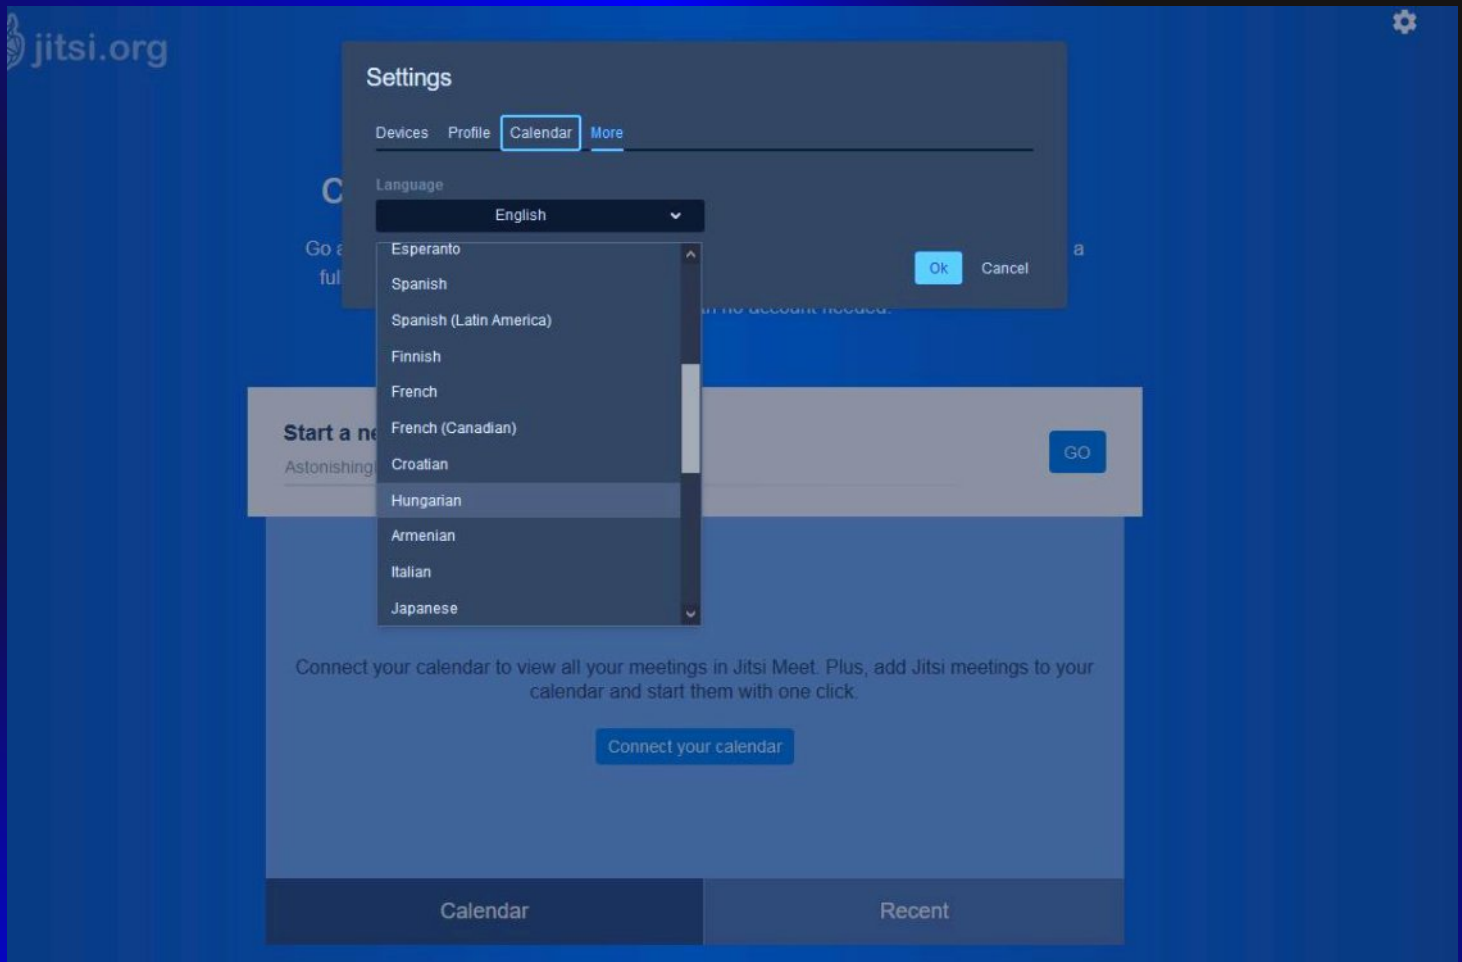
jitsi.org

Settings

Devices Profile Calendar More

Language

English

Esperanto
Spanish
Spanish (Latin America)
Finnish
French
French (Canadian)
Croatian
Hungarian
Armenian
Italian
Japanese

Ok Cancel

C

Go a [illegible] a
ful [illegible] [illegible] no account needed.

Start a ne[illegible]

Astonishing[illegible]

GO

Connect your calendar to view all your meetings in Jitsi Meet. Plus, add Jitsi meetings to your calendar and start them with one click.

Connect your calendar

Calendar

Recent